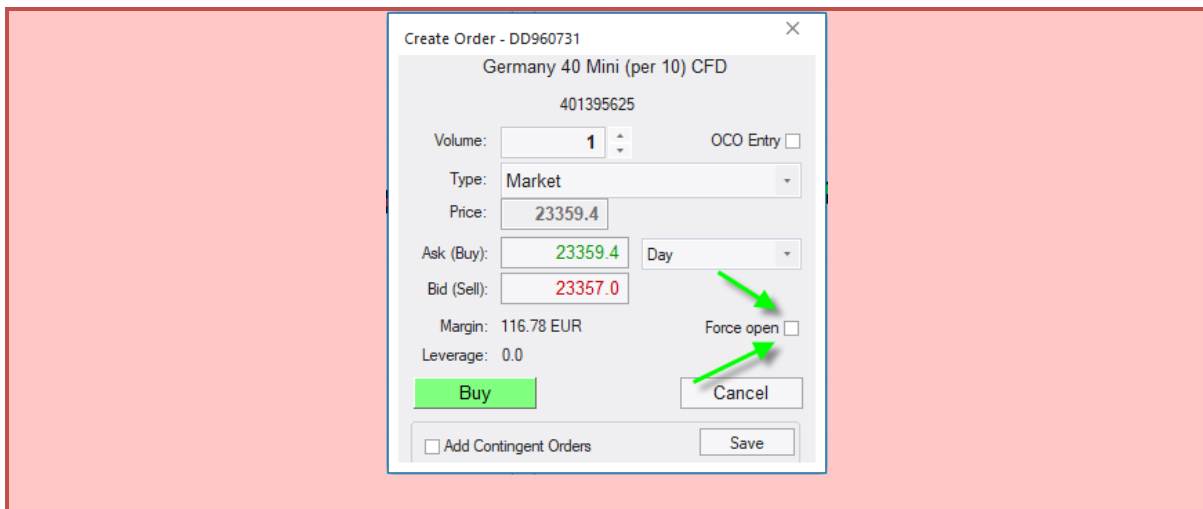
Create Order - DD960731
×
Germany 40 Mini (per 10) CFD
401395625
Volume: 1
OCO Entry
Type: Market
Price: 23359.4
Ask (Buy): 23359.4
Day
Bid (Sell): 23357.0
Margin: 116.78 EUR
Force open
Leverage: 0.0
Buy
Cancel
Add Contingent Orders
Save